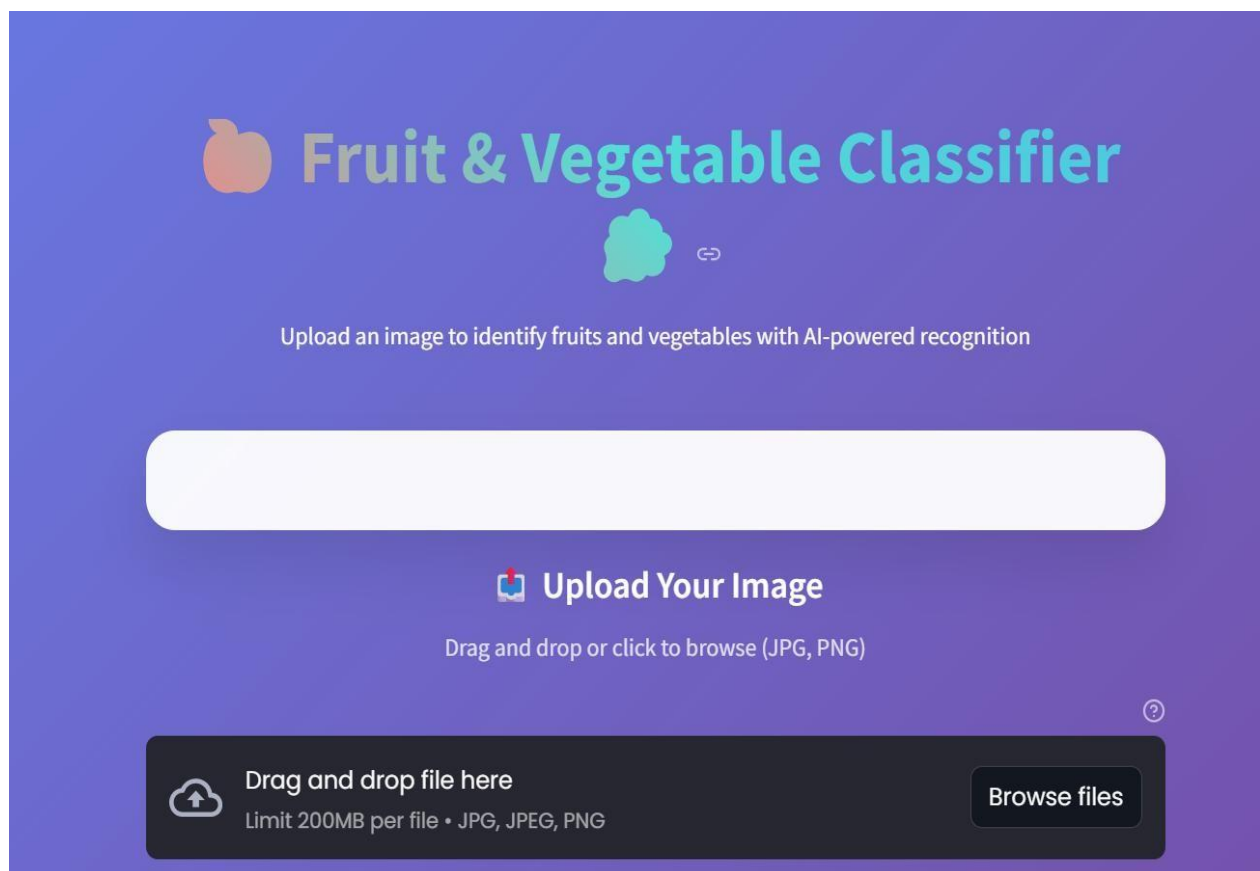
Fruit & Vegetable Classifier

Upload an image to identify fruits and vegetables with AI-powered recognition

Upload Your Image

Drag and drop or click to browse (JPG, PNG)

Drag and drop file here

Limit 200MB per file • JPG, JPEG, PNG

Browse files